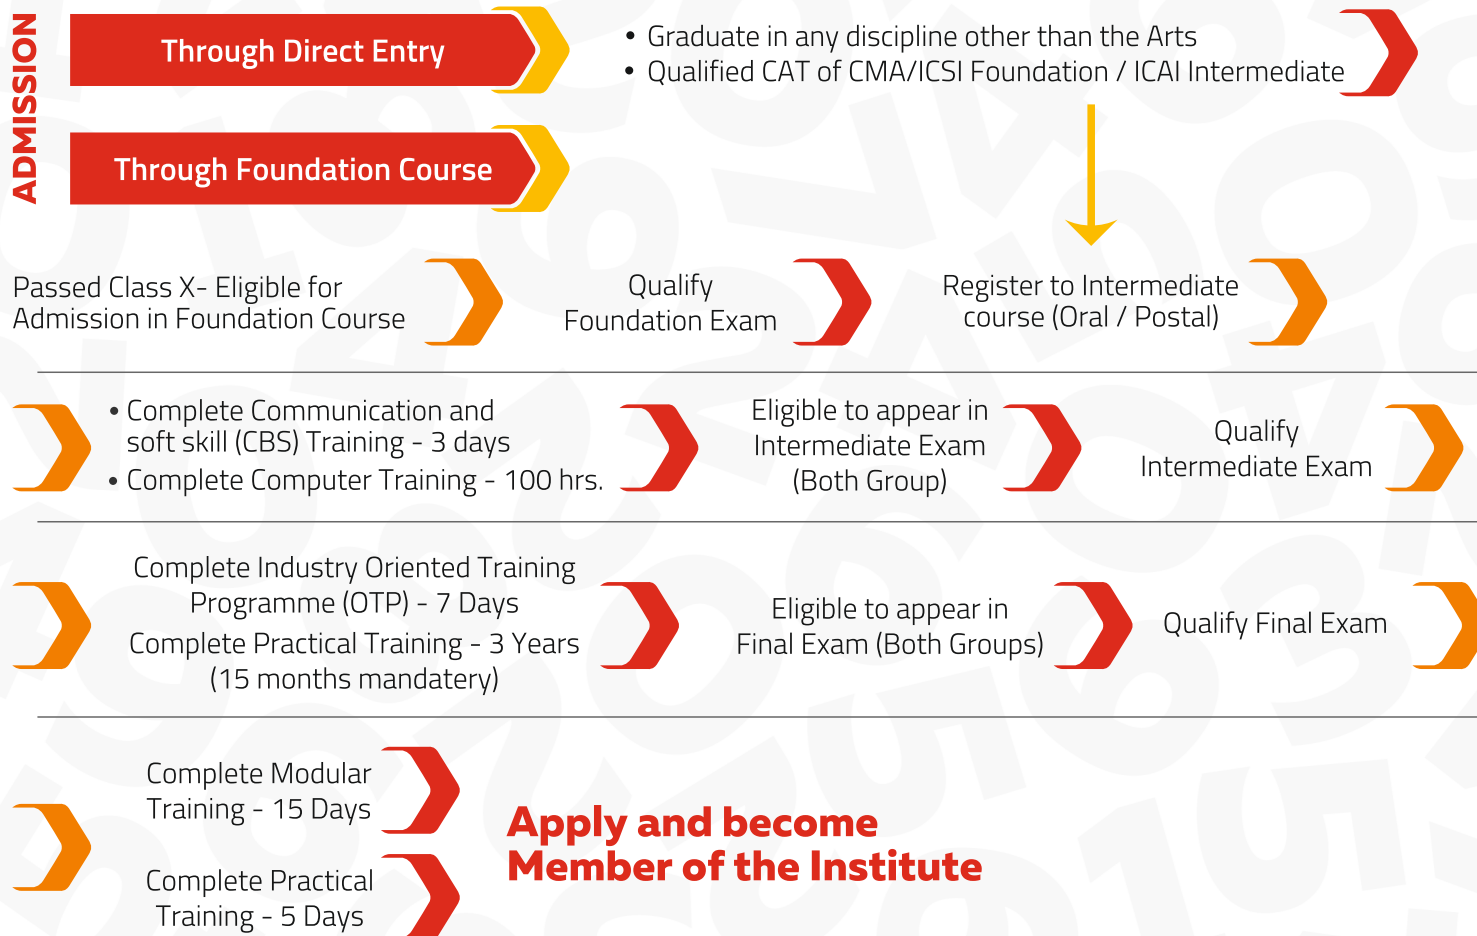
ADMISSION

Through Direct Entry

Through Foundation Course

• Graduate in any discipline other than the Arts
• Qualified CAT of CMA/ICSI Foundation / ICAI Intermediate

Passed Class X- Eligible for Admission in Foundation Course

Qualify Foundation Exam

Register to Intermediate course (Oral / Postal)

• Complete Communication and soft skill (CBS) Training - 3 days
• Complete Computer Training - 100 hrs.

Eligible to appear in Intermediate Exam (Both Group)

Qualify Intermediate Exam

Complete Industry Oriented Training Programme (OTP) - 7 Days

Complete Practical Training - 3 Years (15 months mandatery)

Eligible to appear in Final Exam (Both Groups)

Qualify Final Exam

Complete Modular Training - 15 Days

Complete Practical Training - 5 Days

Apply and become Member of the Institute